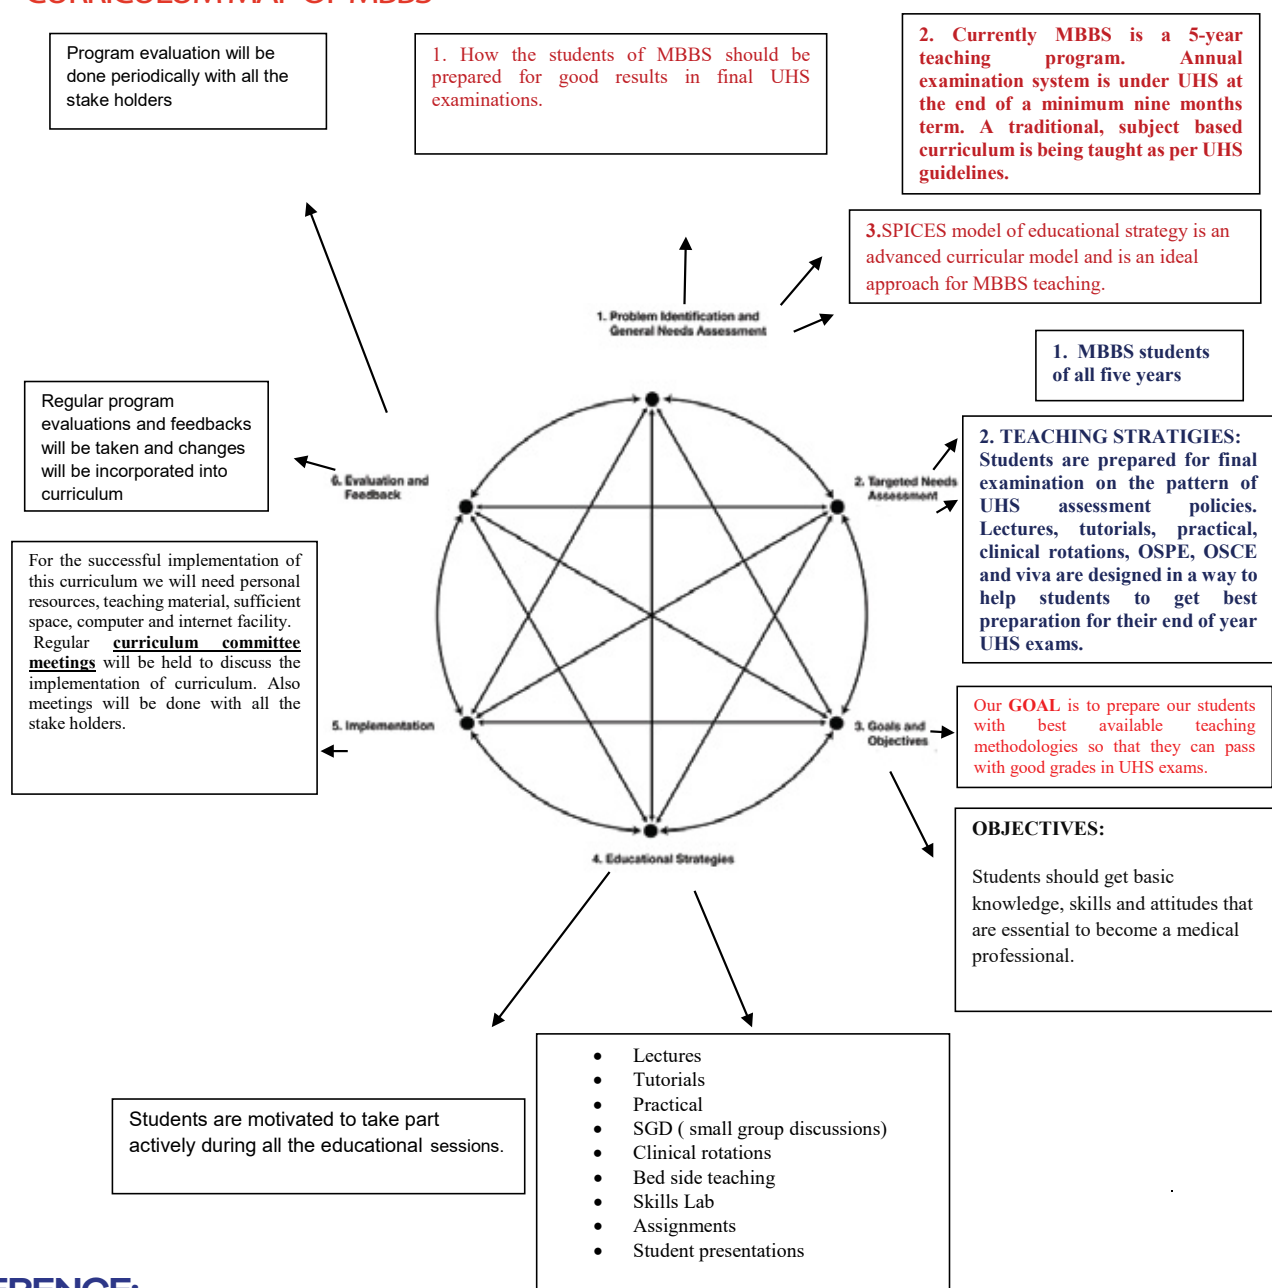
CURRICULUM MAP OF MBBS

Program evaluation will be done periodically with all the stake holders

1. How the students of MBBS should be prepared for good results in final UHS examinations.

2. Currently MBBS is a 5-year teaching program. Annual examination system is under UHS at the end of a minimum nine months term. A traditional, subject based curriculum is being taught as per UHS guidelines.

3.SPICES model of educational strategy is an advanced curricular model and is an ideal approach for MBBS teaching.

1. Problem Identification and General Needs Assessment

1. MBBS students of all five years

Regular program evaluations and feedbacks will be taken and changes will be incorporated into curriculum

6. Evaluation and Feedback

2. Targeted Needs Assessment

2. TEACHING STRATIGIES: Students are prepared for final examination on the pattern of UHS assessment policies. Lectures, tutorials, practical, clinical rotations, OSPE, OSCE and viva are designed in a way to help students to get best preparation for their end of year UHS exams.

For the successful implementation of this curriculum we will need personal resources, teaching material, sufficient space, computer and internet facility. Regular curriculum committee meetings will be held to discuss the implementation of curriculum. Also meetings will be done with all the stake holders.

5. Implementation

3. Goals and Objectives

Our GOAL is to prepare our students with best available teaching methodologies so that they can pass with good grades in UHS exams.

4. Educational Strategies

OBJECTIVES:

Students should get basic knowledge, skills and attitudes that are essential to become a medical professional.

- Lectures
- Tutorials
- Practical
- SGD ( small group discussions)
- Clinical rotations
- Bed side teaching
- Skills Lab
- Assignments
- Student presentations

Students are motivated to take part actively during all the educational sessions.

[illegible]RENCE: